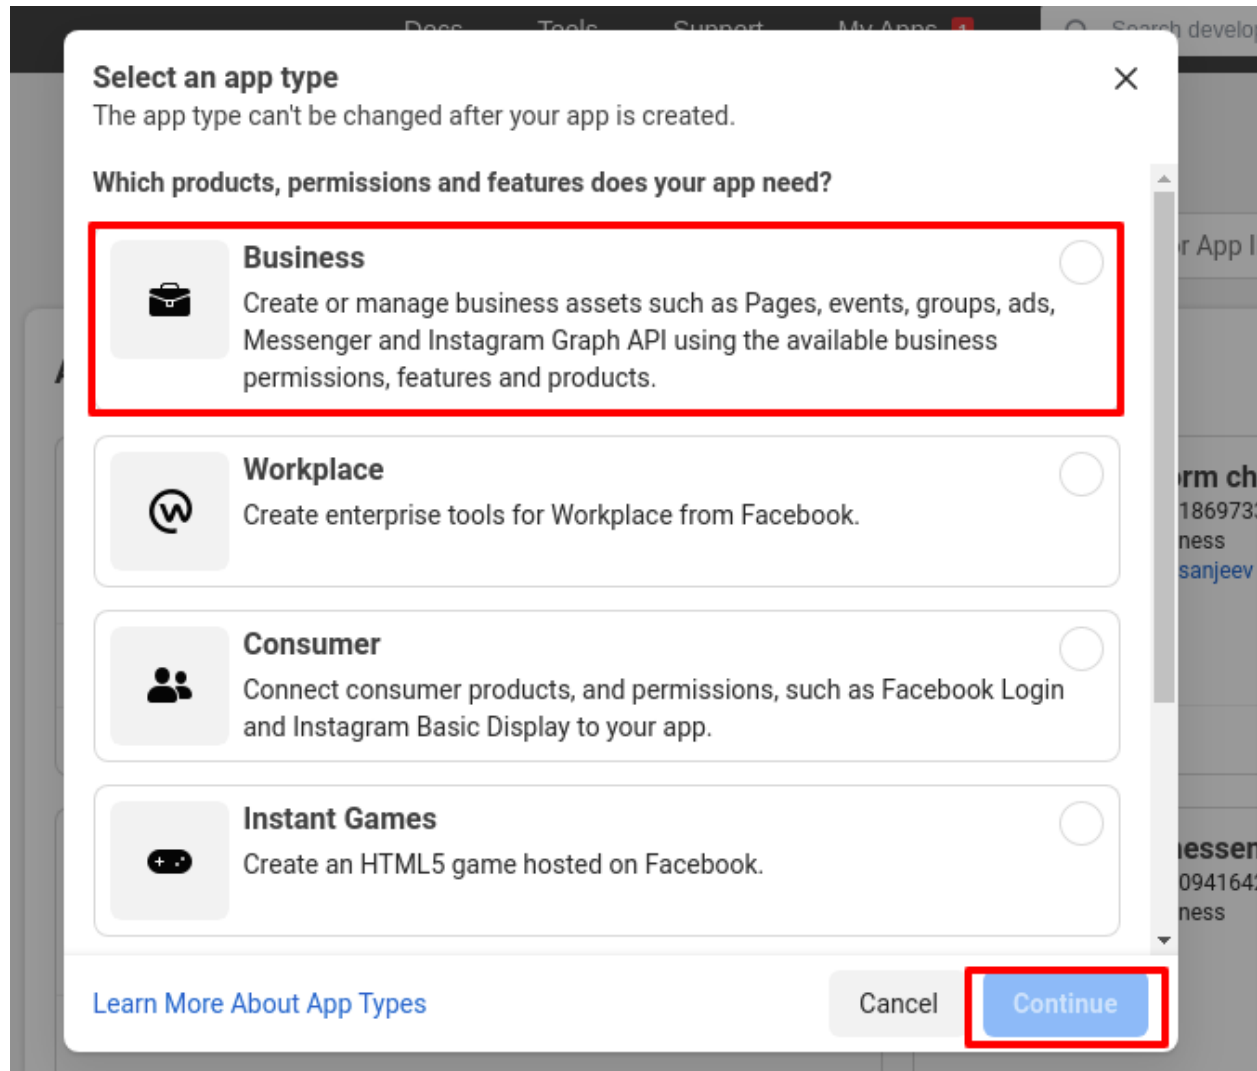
Docs Tools Support My Apps 1 Search develop

Select an app type
The app type can't be changed after your app is created.

Which products, permissions and features does your app need?

Business
Create or manage business assets such as Pages, events, groups, ads, Messenger and Instagram Graph API using the available business permissions, features and products.

Workplace
Create enterprise tools for Workplace from Facebook.

Consumer
Connect consumer products, and permissions, such as Facebook Login and Instagram Basic Display to your app.

Instant Games
Create an HTML5 game hosted on Facebook.

Learn More About App Types

Cancel Continue

r App I
rm ch
186973
ness
sanjeev
essen
094164
ness